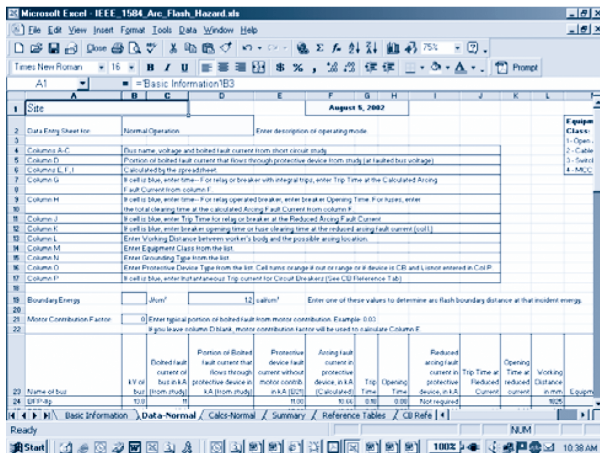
Microsoft Excel - IEEE_1584_Arc_Flash_Hazard.xls

File Edit View Insert Format Tools Data Window Help

Close 75% Prompt

Times New Roman 16 B I U $ % ,

A1 = ='Basic Information'!B3

| | A | B | C | D | E | F | G | H | I | J | K | L |
|---|---|---|---|---|---|---|---|---|---|---|---|---|
| 1 | Site | | | | | August 5, 2002 | | | | | | |
| 2 | Data Entry Sheet for: | Normal Operation | | | Enter description of operating mode | | | | | | | |
| 3 | | | | | | | | | | | | |
| 4 | Columns A-C | Bus name, voltage and bolted fault current from short circuit study | | | | | | | | | | |
| 5 | Column D | Portion of bolted fault current that flows through protective device from study (at faulted bus voltage) | | | | | | | | | | |
| 6 | Columns E, F, I | Calculated by the spreadsheet. | | | | | | | | | | |
| 7 | Column G | If cell is blue, enter time-- For relay or breaker with integral trip, enter Trip Time at the Calculated Arcing Fault Current from column F. | | | | | | | | | | |
| 9 | Column H | If cell is blue, enter time-- For relay operated breaker, enter breaker Opening Time. For fuses, enter the total clearing time at the calculated Arcing Fault Current from column F. | | | | | | | | | | |
| 11 | Column J | If cell is blue, enter Trip Time for relay or breaker at the Reduced Arcing Fault Current. | | | | | | | | | | |
| 12 | Column K | If cell is blue, enter breaker opening time or fuse clearing time at the reduced arcing fault current (col I.) | | | | | | | | | | |
| 13 | Column L | Enter Working Distance between worker's body and the possible arcing location. | | | | | | | | | | |
| 14 | Column M | Enter Equipment Class from the list. | | | | | | | | | | |
| 15 | Column N | Enter Grounding Type from the list. | | | | | | | | | | |
| 16 | Column O | Enter Protective Device Type from the list. Cell turns orange if out of range or if device is CB and I-onot entered in Col P | | | | | | | | | | |
| 17 | Column P | If cell is blue, enter Instantaneous Trip current for Circuit Breakers (See CB Reference Tab) | | | | | | | | | | |
| 19 | Boundary Energy | | J/cm² | | 12 cal/cm² | | Enter one of these values to determine arc flash boundary distance at that incident energy. | | | | | |
| 21 | Motor Contribution Factor | | 0 | Enter typical portion of bolted fault from motor contribution. Example: 0.03 | | | | | | | | |
| 22 | | | | If you leave column D blank, motor contribution factor will be used to calculate Column F. | | | | | | | | |
| 23 | Name of bus | kV of bus | Bolted fault current of bus in kA (from study) | Portion of Bolted fault current that flows through protective device in kA (from study) | Protective device fault current without motor contrib. in kA (EQT) | Arcing fault current in protective device, in kA (Calculated) | Trip Time | Opening Time | Reduced arcing fault current in protective device, in kA | Trip Time at Reduced Current | Opening Time at reduced current | Working Distance in inches |
| 24 | SFP-fig | 13.80 | 11 | | 11.00 | 10.66 | 0.00 | 0.00 | Not required | | | |

Equipm Class: 1 - Open 2 - Cable 3 - Switc 4 - MCC

Basic Information / Data-Normal / Calcs-Normal / Summary / Reference Tables / CB Refe

Ready NUM

Start 100% 10:38 AM